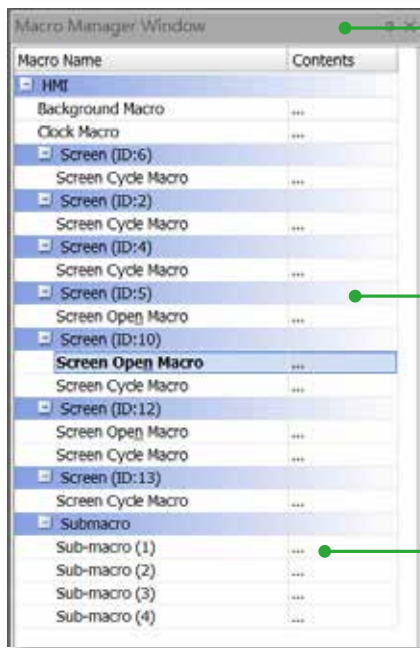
Macro Manager Window

| Macro Name | Contents |
|---|---|
| HMI | |
| Background Macro | ... |
| Clock Macro | ... |
| Screen (ID:6) | |
| Screen Cycle Macro | ... |
| Screen (ID:2) | |
| Screen Cycle Macro | ... |
| Screen (ID:4) | |
| Screen Cycle Macro | ... |
| Screen (ID:5) | |
| Screen Open Macro | ... |
| Screen (ID:10) | |
| **Screen Open Macro** | ... |
| Screen Cycle Macro | ... |
| Screen (ID:12) | |
| Screen Open Macro | ... |
| Screen Cycle Macro | ... |
| Screen (ID:13) | |
| Screen Cycle Macro | ... |
| Submacro | |
| Sub-macro (1) | ... |
| Sub-macro (2) | ... |
| Sub-macro (3) | ... |
| Sub-macro (4) | ... |